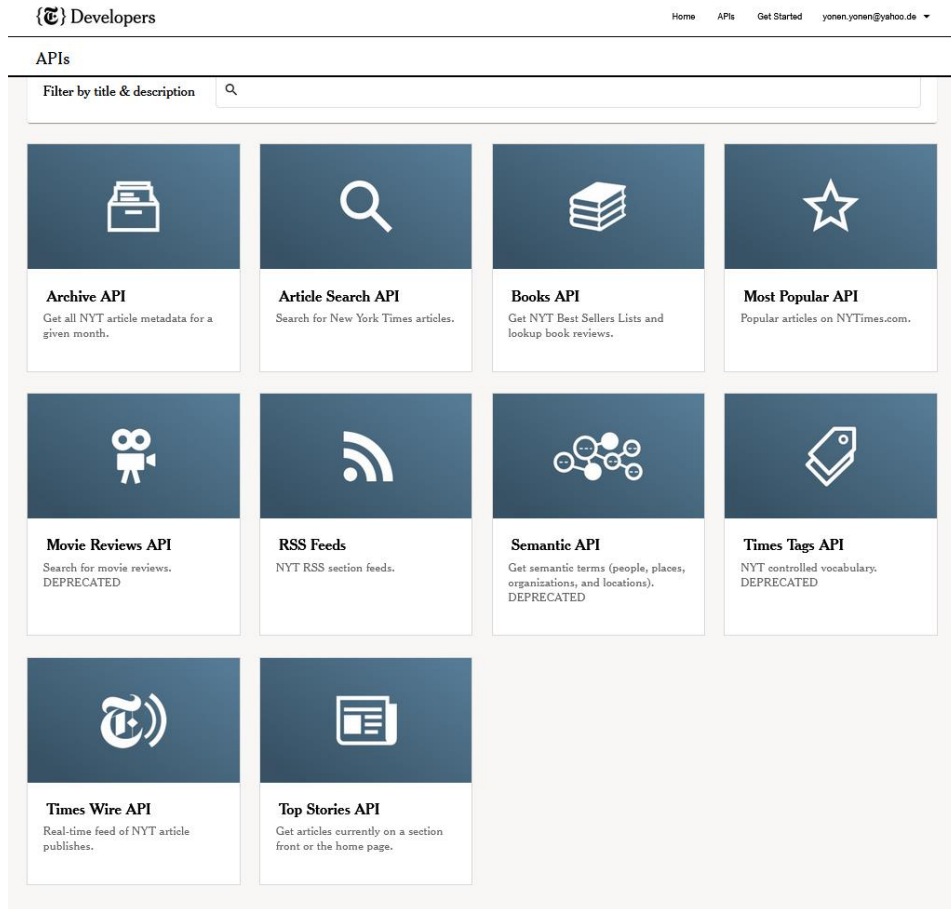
{T} Developers

Home APIs Get Started yonen.yonen@yahoo.de ▾

APIs

Filter by title & description

Archive API
Get all NYT article metadata for a given month.

Article Search API
Search for New York Times articles.

Books API
Get NYT Best Sellers Lists and lookup book reviews.

Most Popular API
Popular articles on NYTimes.com.

Movie Reviews API
Search for movie reviews. DEPRECATED

RSS Feeds
NYT RSS section feeds.

Semantic API
Get semantic terms (people, places, organizations, and locations). DEPRECATED

Times Tags API
NYT controlled vocabulary. DEPRECATED

Times Wire API
Real-time feed of NYT article publishes.

Top Stories API
Get articles currently on a section front or the home page.